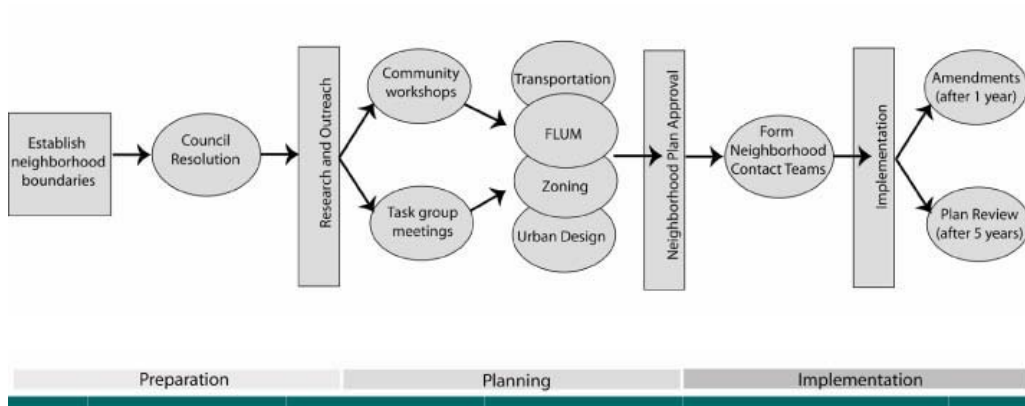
Establish neighborhood boundaries

Council Resolution

Research and Outreach

Community workshops

Task group meetings

Transportation

FLUM

Zoning

Urban Design

Neighborhood Plan Approval

Form Neighborhood Contact Teams

Implementation

Amendments (after 1 year)

Plan Review (after 5 years)

Preparation

Planning

Implementation